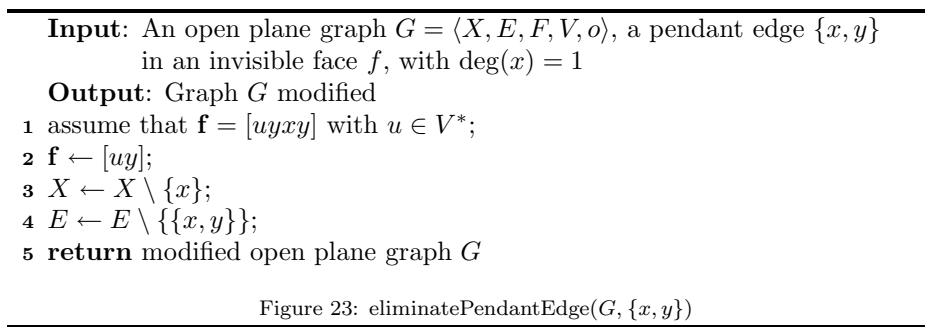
**Input**: An open plane graph $G = \langle X, E, F, V, o \rangle$, a pendant edge $\{x, y\}$ in an invisible face $f$, with $\deg(x) = 1$

**Output**: Graph $G$ modified

1 assume that $\mathbf{f} = [uyxy]$ with $u \in V^*$;

2 $\mathbf{f} \leftarrow [uy]$;

3 $X \leftarrow X \setminus \{x\}$;

4 $E \leftarrow E \setminus \{\{x, y\}\}$;

5 **return** modified open plane graph $G$

Figure 23: eliminatePendantEdge($G$, $\{x, y\}$)